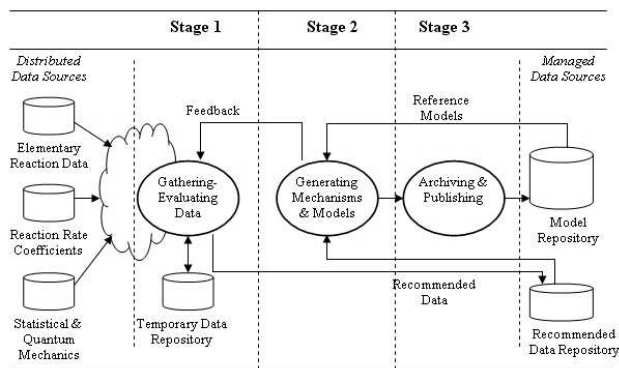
Stage 1

Stage 2

Stage 3

Distributed Data Sources

Managed Data Sources

Feedback

Reference Models

Elementary Reaction Data

Gathering-Evaluating Data

Generating Mechanisms & Models

Archiving & Publishing

Model Repository

Reaction Rate Coefficients

Recommended Data

Statistical & Quantum Mechanics

Temporary Data Repository

Recommended Data Repository